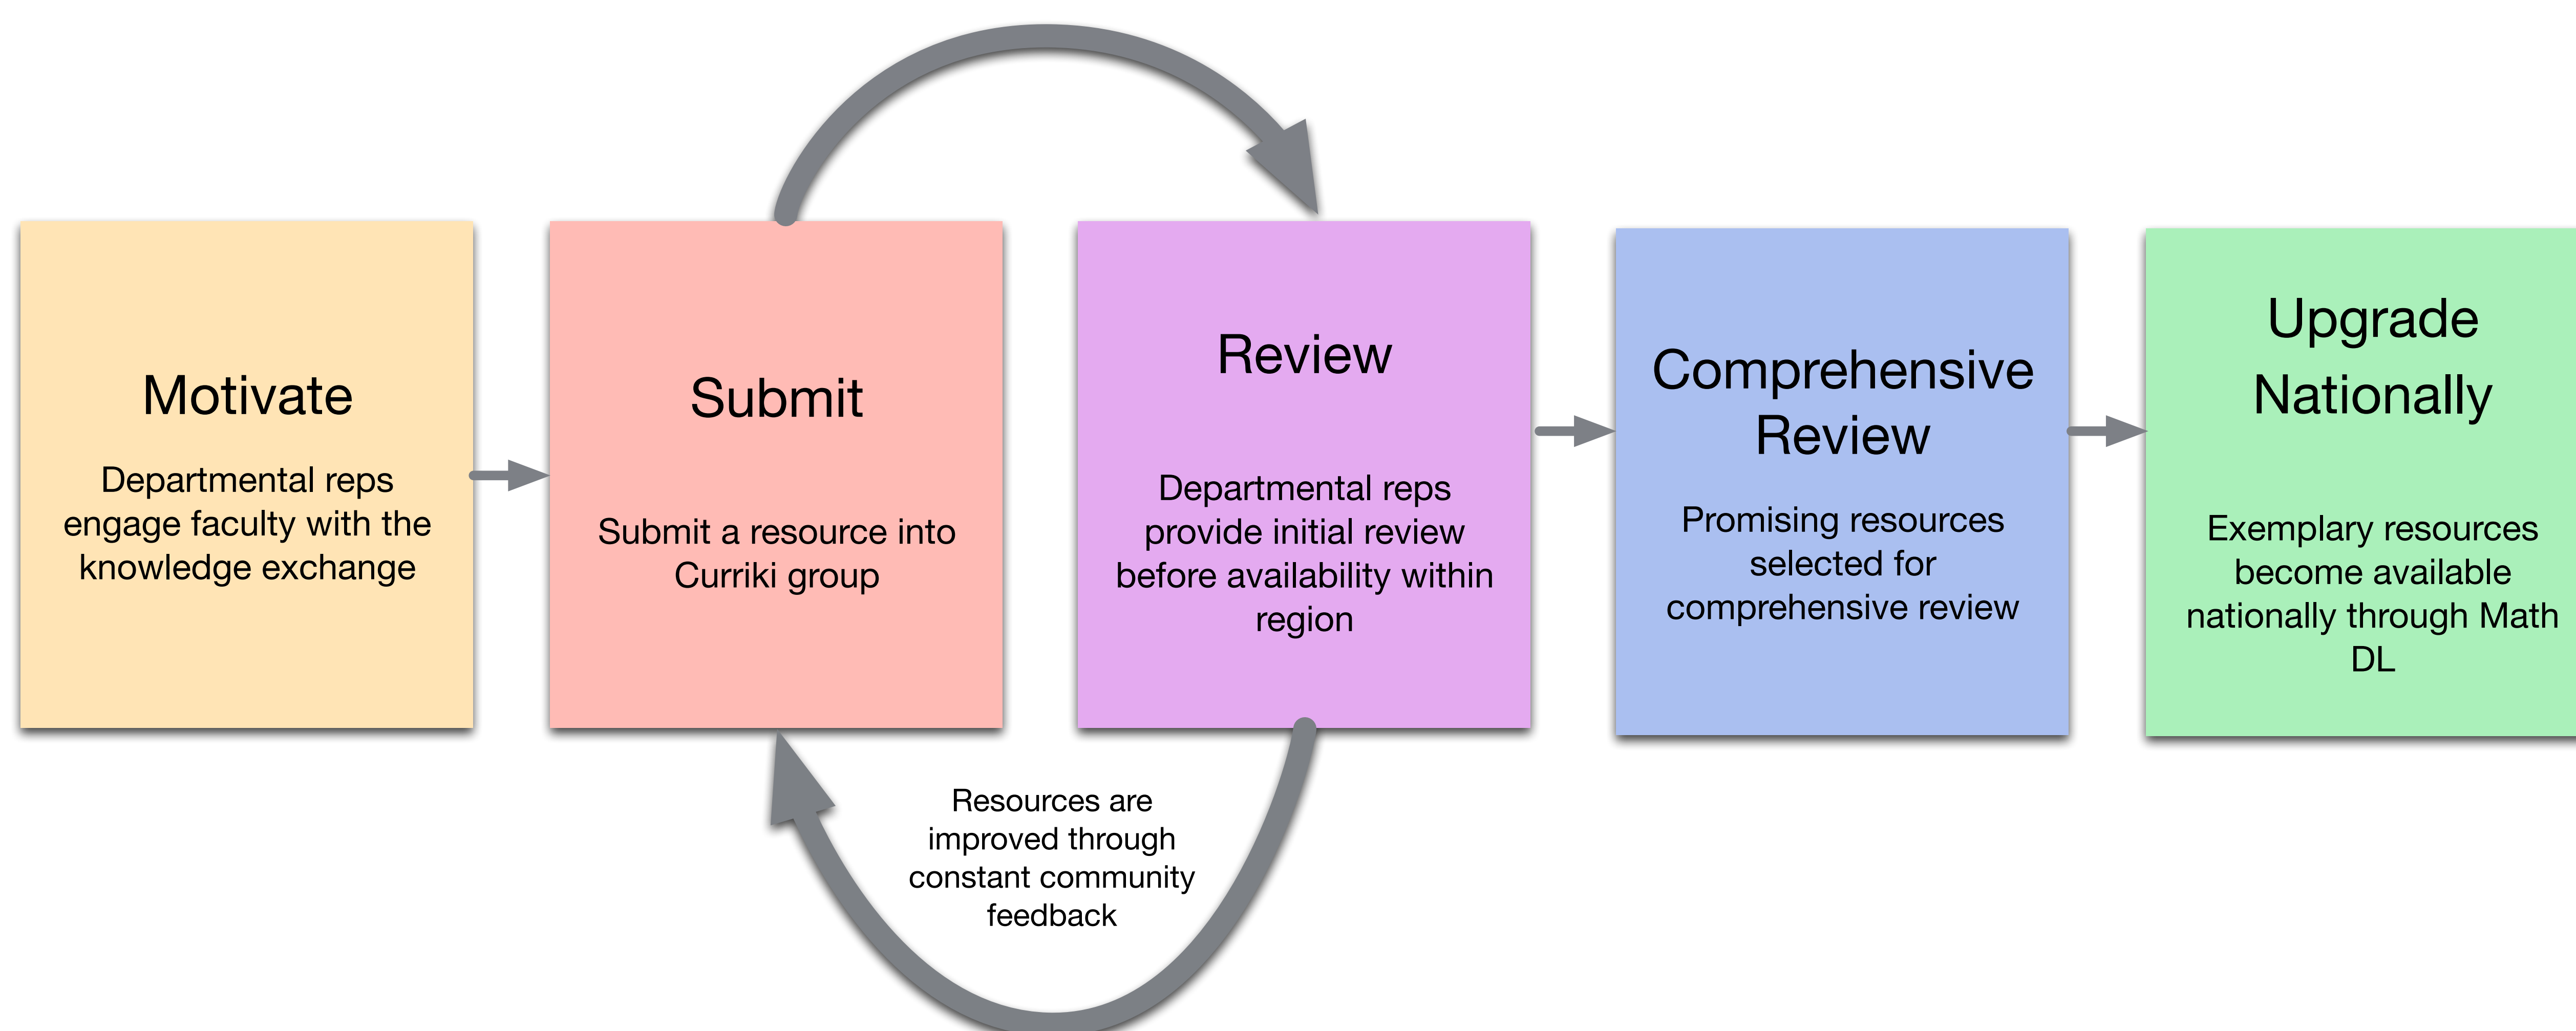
Motivate

Departmental reps engage faculty with the knowledge exchange

Submit

Submit a resource into Curriki group

Review

Departmental reps provide initial review before availability within region

Comprehensive Review

Promising resources selected for comprehensive review

Upgrade Nationally

Exemplary resources become available nationally through Math DL

Resources are improved through constant community feedback